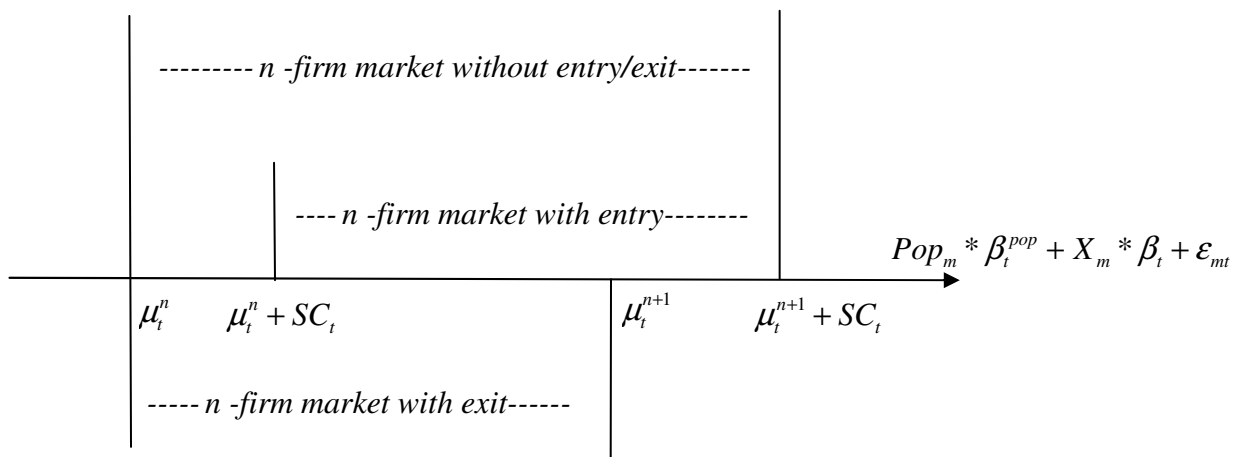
---------$n$ -firm market without entry/exit-------

----$n$ -firm market with entry--------

$Pop_m * \beta_t^{pop} + X_m * \beta_t + \varepsilon_{mt}$

$\mu_t^n$ $\mu_t^n + SC_t$ $\mu_t^{n+1}$ $\mu_t^{n+1} + SC_t$

-----$n$ -firm market with exit------